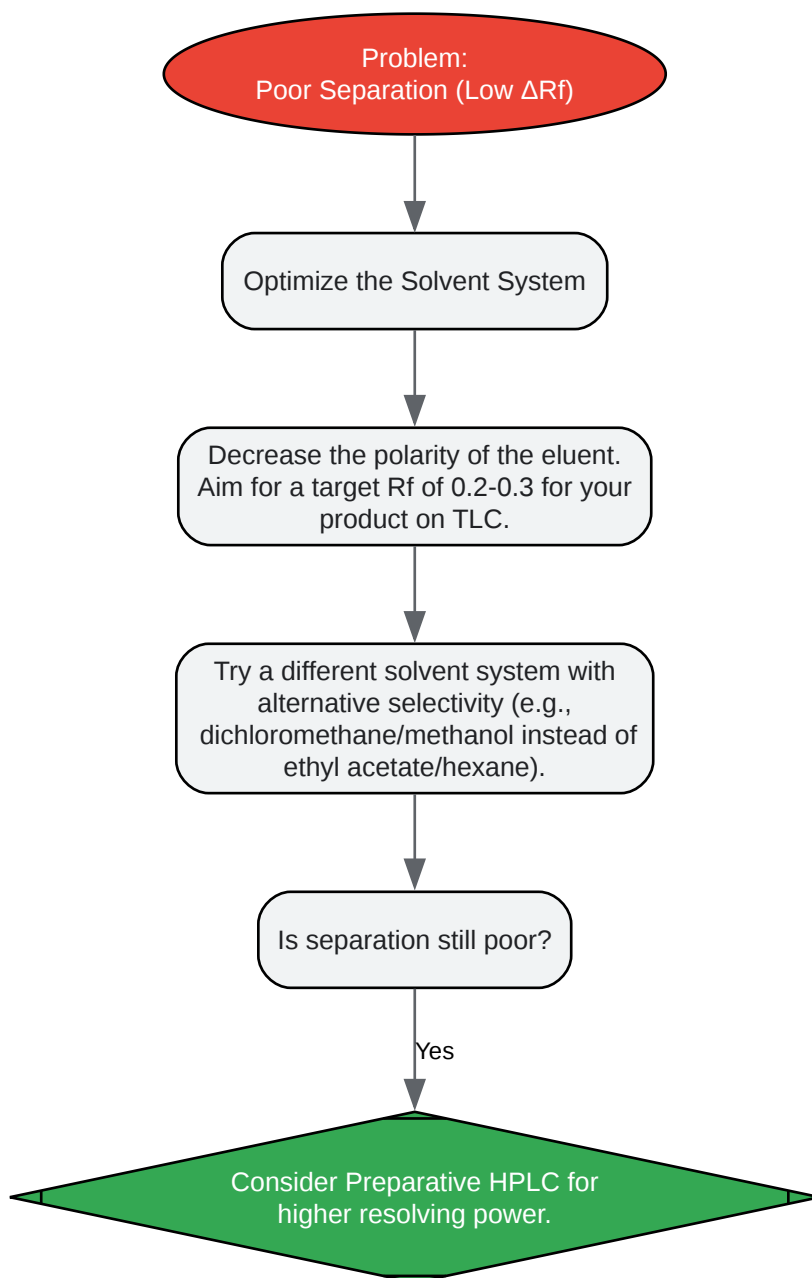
Problem:
Poor Separation (Low ΔRf)

Optimize the Solvent System

Decrease the polarity of the eluent. Aim for a target Rf of 0.2-0.3 for your product on TLC.

Try a different solvent system with alternative selectivity (e.g., dichloromethane/methanol instead of ethyl acetate/hexane).

Is separation still poor?

Yes

Consider Preparative HPLC for higher resolving power.